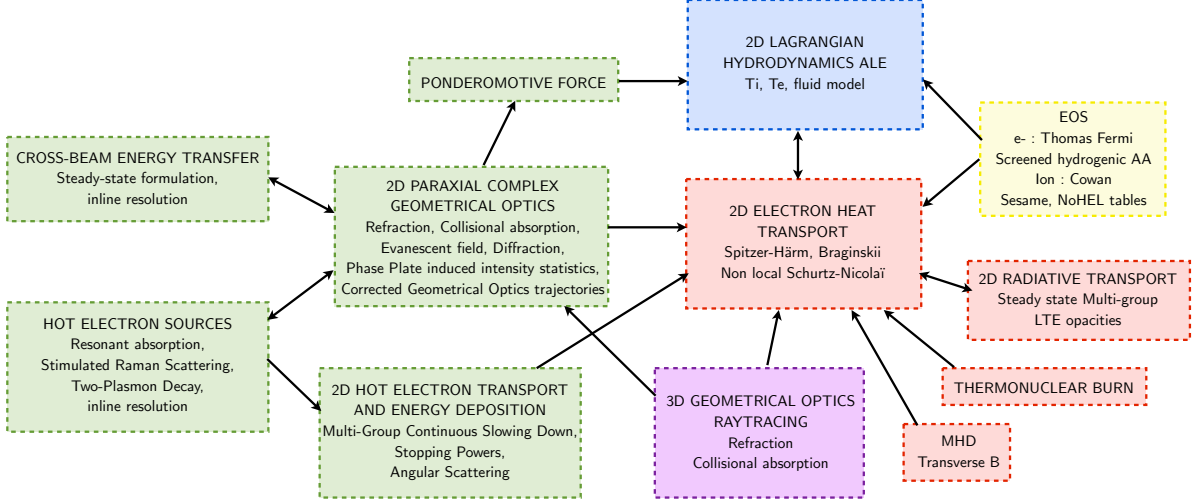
2D LAGRANGIAN HYDRODYNAMICS ALE
Ti, Te, fluid model

PONDEROMOTIVE FORCE

EOS
e- : Thomas Fermi
Screened hydrogenic AA
Ion : Cowan
Sesame, NoHEL tables

CROSS-BEAM ENERGY TRANSFER
Steady-state formulation,
inline resolution

2D PARAXIAL COMPLEX GEOMETRICAL OPTICS
Refraction, Collisional absorption,
Evanescent field, Diffraction,
Phase Plate induced intensity statistics,
Corrected Geometrical Optics trajectories

2D ELECTRON HEAT TRANSPORT
Spitzer-Härm, Braginskii
Non local Schurtz-Nicolaï

2D RADIATIVE TRANSPORT
Steady state Multi-group
LTE opacities

HOT ELECTRON SOURCES
Resonant absorption,
Stimulated Raman Scattering,
Two-Plasmon Decay,
inline resolution

THERMONUCLEAR BURN

2D HOT ELECTRON TRANSPORT AND ENERGY DEPOSITION
Multi-Group Continuous Slowing Down,
Stopping Powers,
Angular Scattering

3D GEOMETRICAL OPTICS RAYTRACING
Refraction
Collisional absorption

MHD
Transverse B